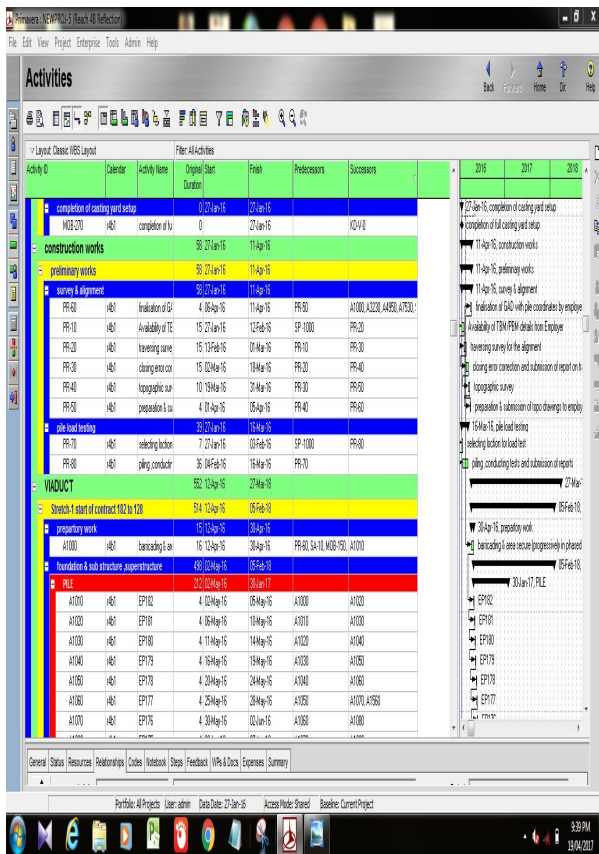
Primavera : NEWPROJ-5 (Reach 4B Reflection)

File Edit View Project Enterprise Tools Admin Help

Activities

Back Forward Home Dir Help

Layout: Classic WBS Layout

Filter: All Activities

| Activity ID | Calendar | Activity Name | Original Duration | Start | Finish | Predecessors | Successors |
|---|---|---|---|---|---|---|---|
| completion of casting yard setup | | | 0 | 27-Jan-16 | 27-Jan-16 | | |
| MOB-270 | r4b1 | completion of fu | 0 | | 27-Jan-16 | | KO-V-0 |
| construction works | | | 59 | 27-Jan-16 | 11-Apr-16 | | |
| preliminary works | | | 59 | 27-Jan-16 | 11-Apr-16 | | |
| survey & alignment | | | 59 | 27-Jan-16 | 11-Apr-16 | | |
| PR-60 | r4b1 | finalisation of GA | 4 | 06-Apr-16 | 11-Apr-16 | PR-50 | A1000, A2230, A4950, A7530, |
| PR-10 | r4b1 | Availability of TE | 15 | 27-Jan-16 | 12-Feb-16 | SP-1000 | PR-20 |
| PR-20 | r4b1 | traversing surve | 15 | 13-Feb-16 | 01-Mar-16 | PR-10 | PR-30 |
| PR-30 | r4b1 | closing error cor | 15 | 02-Mar-16 | 18-Mar-16 | PR-20 | PR-40 |
| PR-40 | r4b1 | topographic sur | 10 | 19-Mar-16 | 31-Mar-16 | PR-30 | PR-50 |
| PR-50 | r4b1 | preparation & su | 4 | 01-Apr-16 | 05-Apr-16 | PR-40 | PR-60 |
| pile load testing | | | 39 | 27-Jan-16 | 16-Mar-16 | | |
| PR-70 | r4b1 | selecting loction | 7 | 27-Jan-16 | 03-Feb-16 | SP-1000 | PR-80 |
| PR-80 | r4b1 | piling ,conductir | 36 | 04-Feb-16 | 16-Mar-16 | PR-70 | |
| VIADUCT | | | 552 | 12-Apr-16 | 27-Mar-18 | | |
| Stretch-1 start of contract 102 to 128 | | | 514 | 12-Apr-16 | 05-Feb-18 | | |
| prepartory work | | | 15 | 12-Apr-16 | 30-Apr-16 | | |
| A1000 | r4b1 | barricading & ar | 16 | 12-Apr-16 | 30-Apr-16 | PR-60, SA-10, MOB-150, | A1010 |
| foundation & sub structure ,superstructure | | | 490 | 02-May-16 | 05-Feb-18 | | |
| PILE | | | 212 | 02-May-16 | 30-Jan-17 | | |
| A1010 | r4b1 | EP182 | 4 | 02-May-16 | 05-May-16 | A1000 | A1020 |
| A1020 | r4b1 | EP181 | 4 | 06-May-16 | 10-May-16 | A1010 | A1030 |
| A1030 | r4b1 | EP180 | 4 | 11-May-16 | 14-May-16 | A1020 | A1040 |
| A1040 | r4b1 | EP179 | 4 | 16-May-16 | 19-May-16 | A1030 | A1050 |
| A1050 | r4b1 | EP178 | 4 | 20-May-16 | 24-May-16 | A1040 | A1060 |
| A1060 | r4b1 | EP177 | 4 | 25-May-16 | 28-May-16 | A1050 | A1070, A1560 |
| A1070 | r4b1 | EP176 | 4 | 30-May-16 | 02-Jun-16 | A1060 | A1080 |

2016 2017 2018

27-Jan-16, completion of casting yard setup
completion of full casting yard setup
11-Apr-16, construction works
11-Apr-16, preliminary works
11-Apr-16, survey & alignment
finalisation of GAD with pile coordinates by employe
Availability of TBM/PBM details from Employer
traversing survey for the alignment
closing error correction and submission of report on tr
topographic survey
preparation & submission of topo drawings to employ
16-Mar-16, pile load testing
selecting loction for load test
piling ,conducting tests and submission of reports
27-Mar
05-Feb-18,
30-Apr-16, prepartory work
barricading & area secure (progressively in phased
05-Feb-18
30-Jan-17, PILE
EP182
EP181
EP180
EP179
EP178
EP177
EP176

General Status Resources Relationships Codes Notebook Steps Feedback WPs & Docs Expenses Summary

Portfolio: All Projects User: admin Data Date: 27-Jan-16 Access Mode: Shared Baseline: Current Project

9:39 PM
19/04/2017